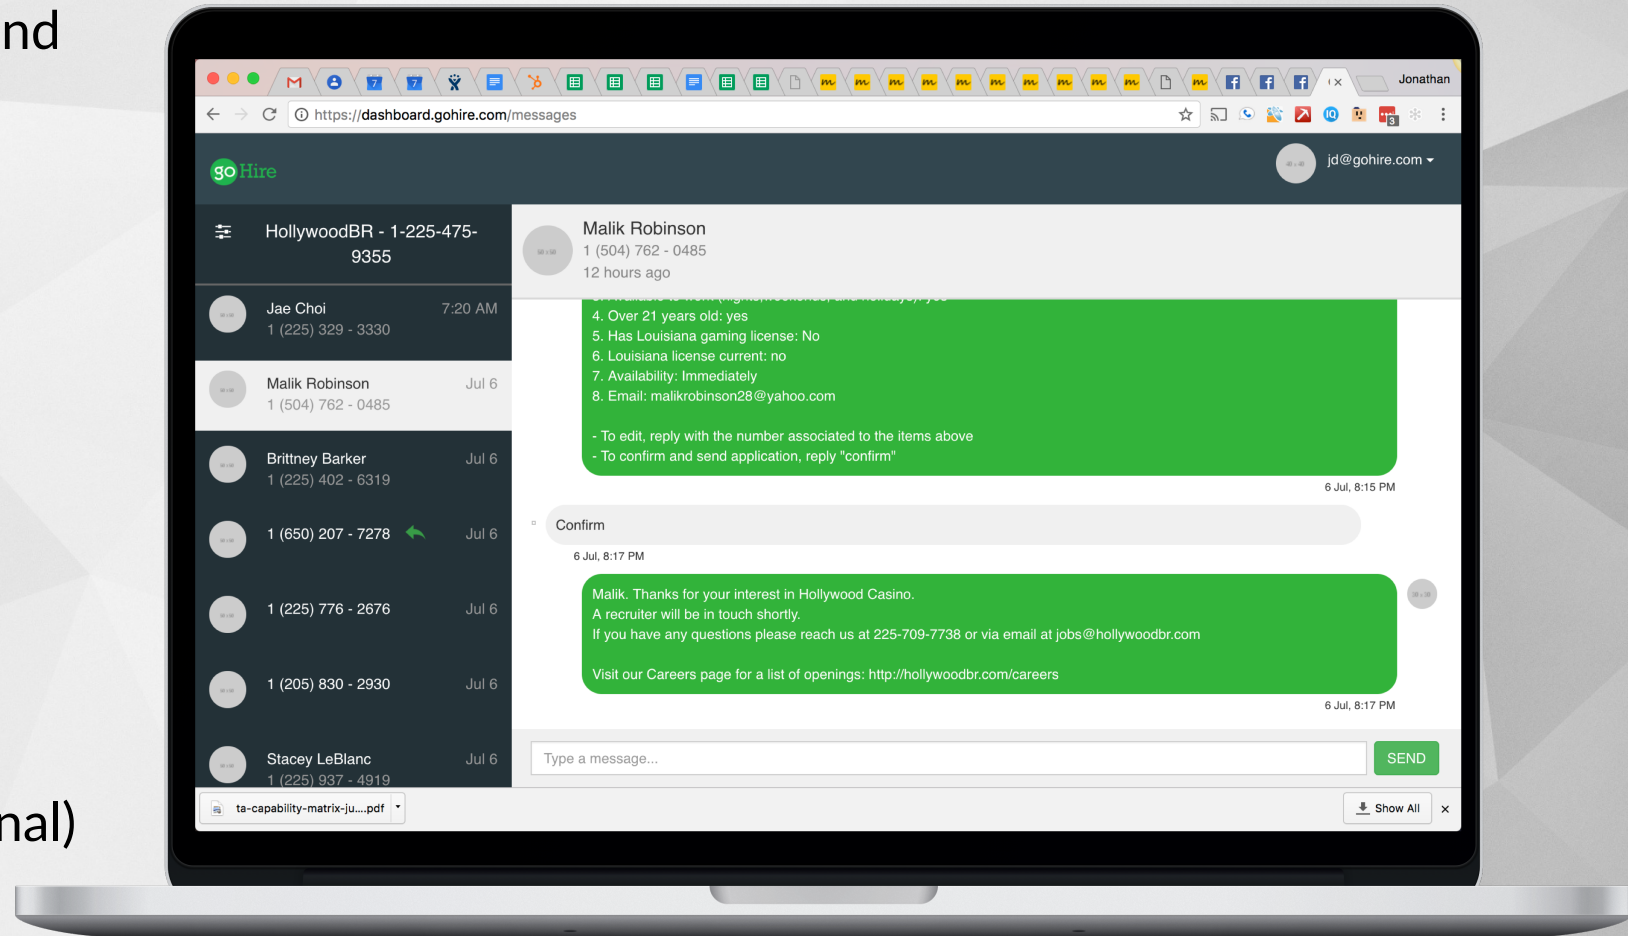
nd

nal)

Jonathan

https://dashboard.gohire.com/messages

go Hire

jd@gohire.com

HollywoodBR - 1-225-475-9355

Jae Choi 7:20 AM
1 (225) 329 - 3330

Malik Robinson Jul 6
1 (504) 762 - 0485

Brittney Barker Jul 6
1 (225) 402 - 6319

1 (650) 207 - 7278 Jul 6

1 (225) 776 - 2676 Jul 6

1 (205) 830 - 2930 Jul 6

Stacey LeBlanc Jul 6
1 (225) 937 - 4919

Malik Robinson
1 (504) 762 - 0485
12 hours ago

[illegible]
4. Over 21 years old: yes
5. Has Louisiana gaming license: No
6. Louisiana license current: no
7. Availability: Immediately
8. Email: malikrobinson28@yahoo.com

- To edit, reply with the number associated to the items above
- To confirm and send application, reply "confirm"

6 Jul, 8:15 PM

Confirm

6 Jul, 8:17 PM

Malik. Thanks for your interest in Hollywood Casino.
A recruiter will be in touch shortly.
If you have any questions please reach us at 225-709-7738 or via email at jobs@hollywoodbr.com

Visit our Careers page for a list of openings: http://hollywoodbr.com/careers

6 Jul, 8:17 PM

Type a message...

SEND

ta-capability-matrix-ju....pdf

Show All

×